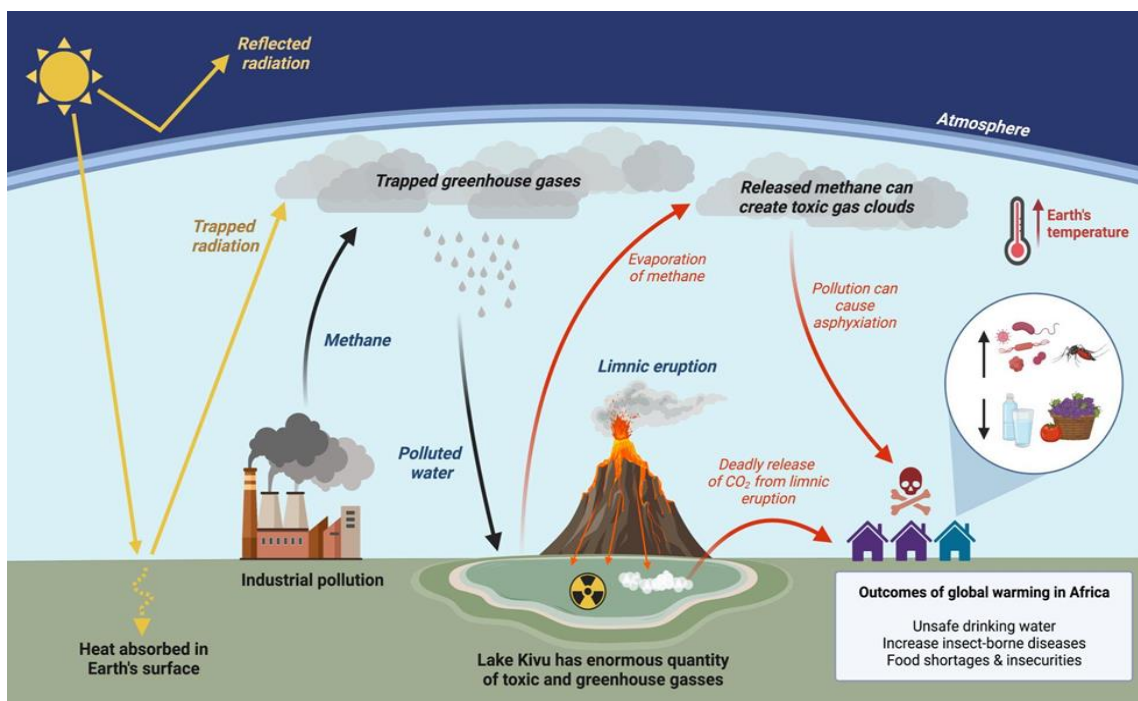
Reflected radiation

Atmosphere

Trapped greenhouse gases

Released methane can create toxic gas clouds

Earth's temperature

Trapped radiation

Evaporation of methane

Pollution can cause asphyxiation

Methane

Limnic eruption

Polluted water

Deadly release of $CO_2$ from limnic eruption

Industrial pollution

Heat absorbed in Earth's surface

Lake Kivu has enormous quantity of toxic and greenhouse gasses

Outcomes of global warming in Africa

Unsafe drinking water
Increase insect-borne diseases
Food shortages & insecurities